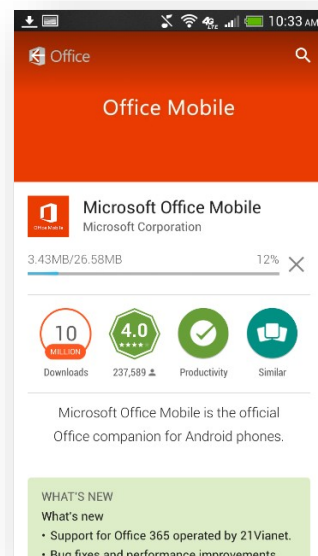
10:33 AM

Office

Office Mobile

Microsoft Office Mobile
Microsoft Corporation

3.43MB/26.58MB 12%

10
MILLION
Downloads

4.0
237,589

Productivity

Similar

Microsoft Office Mobile is the official Office companion for Android phones.

WHAT'S NEW
What's new
• Support for Office 365 operated by 21Vianet.
• Bug fixes and performance improvements.